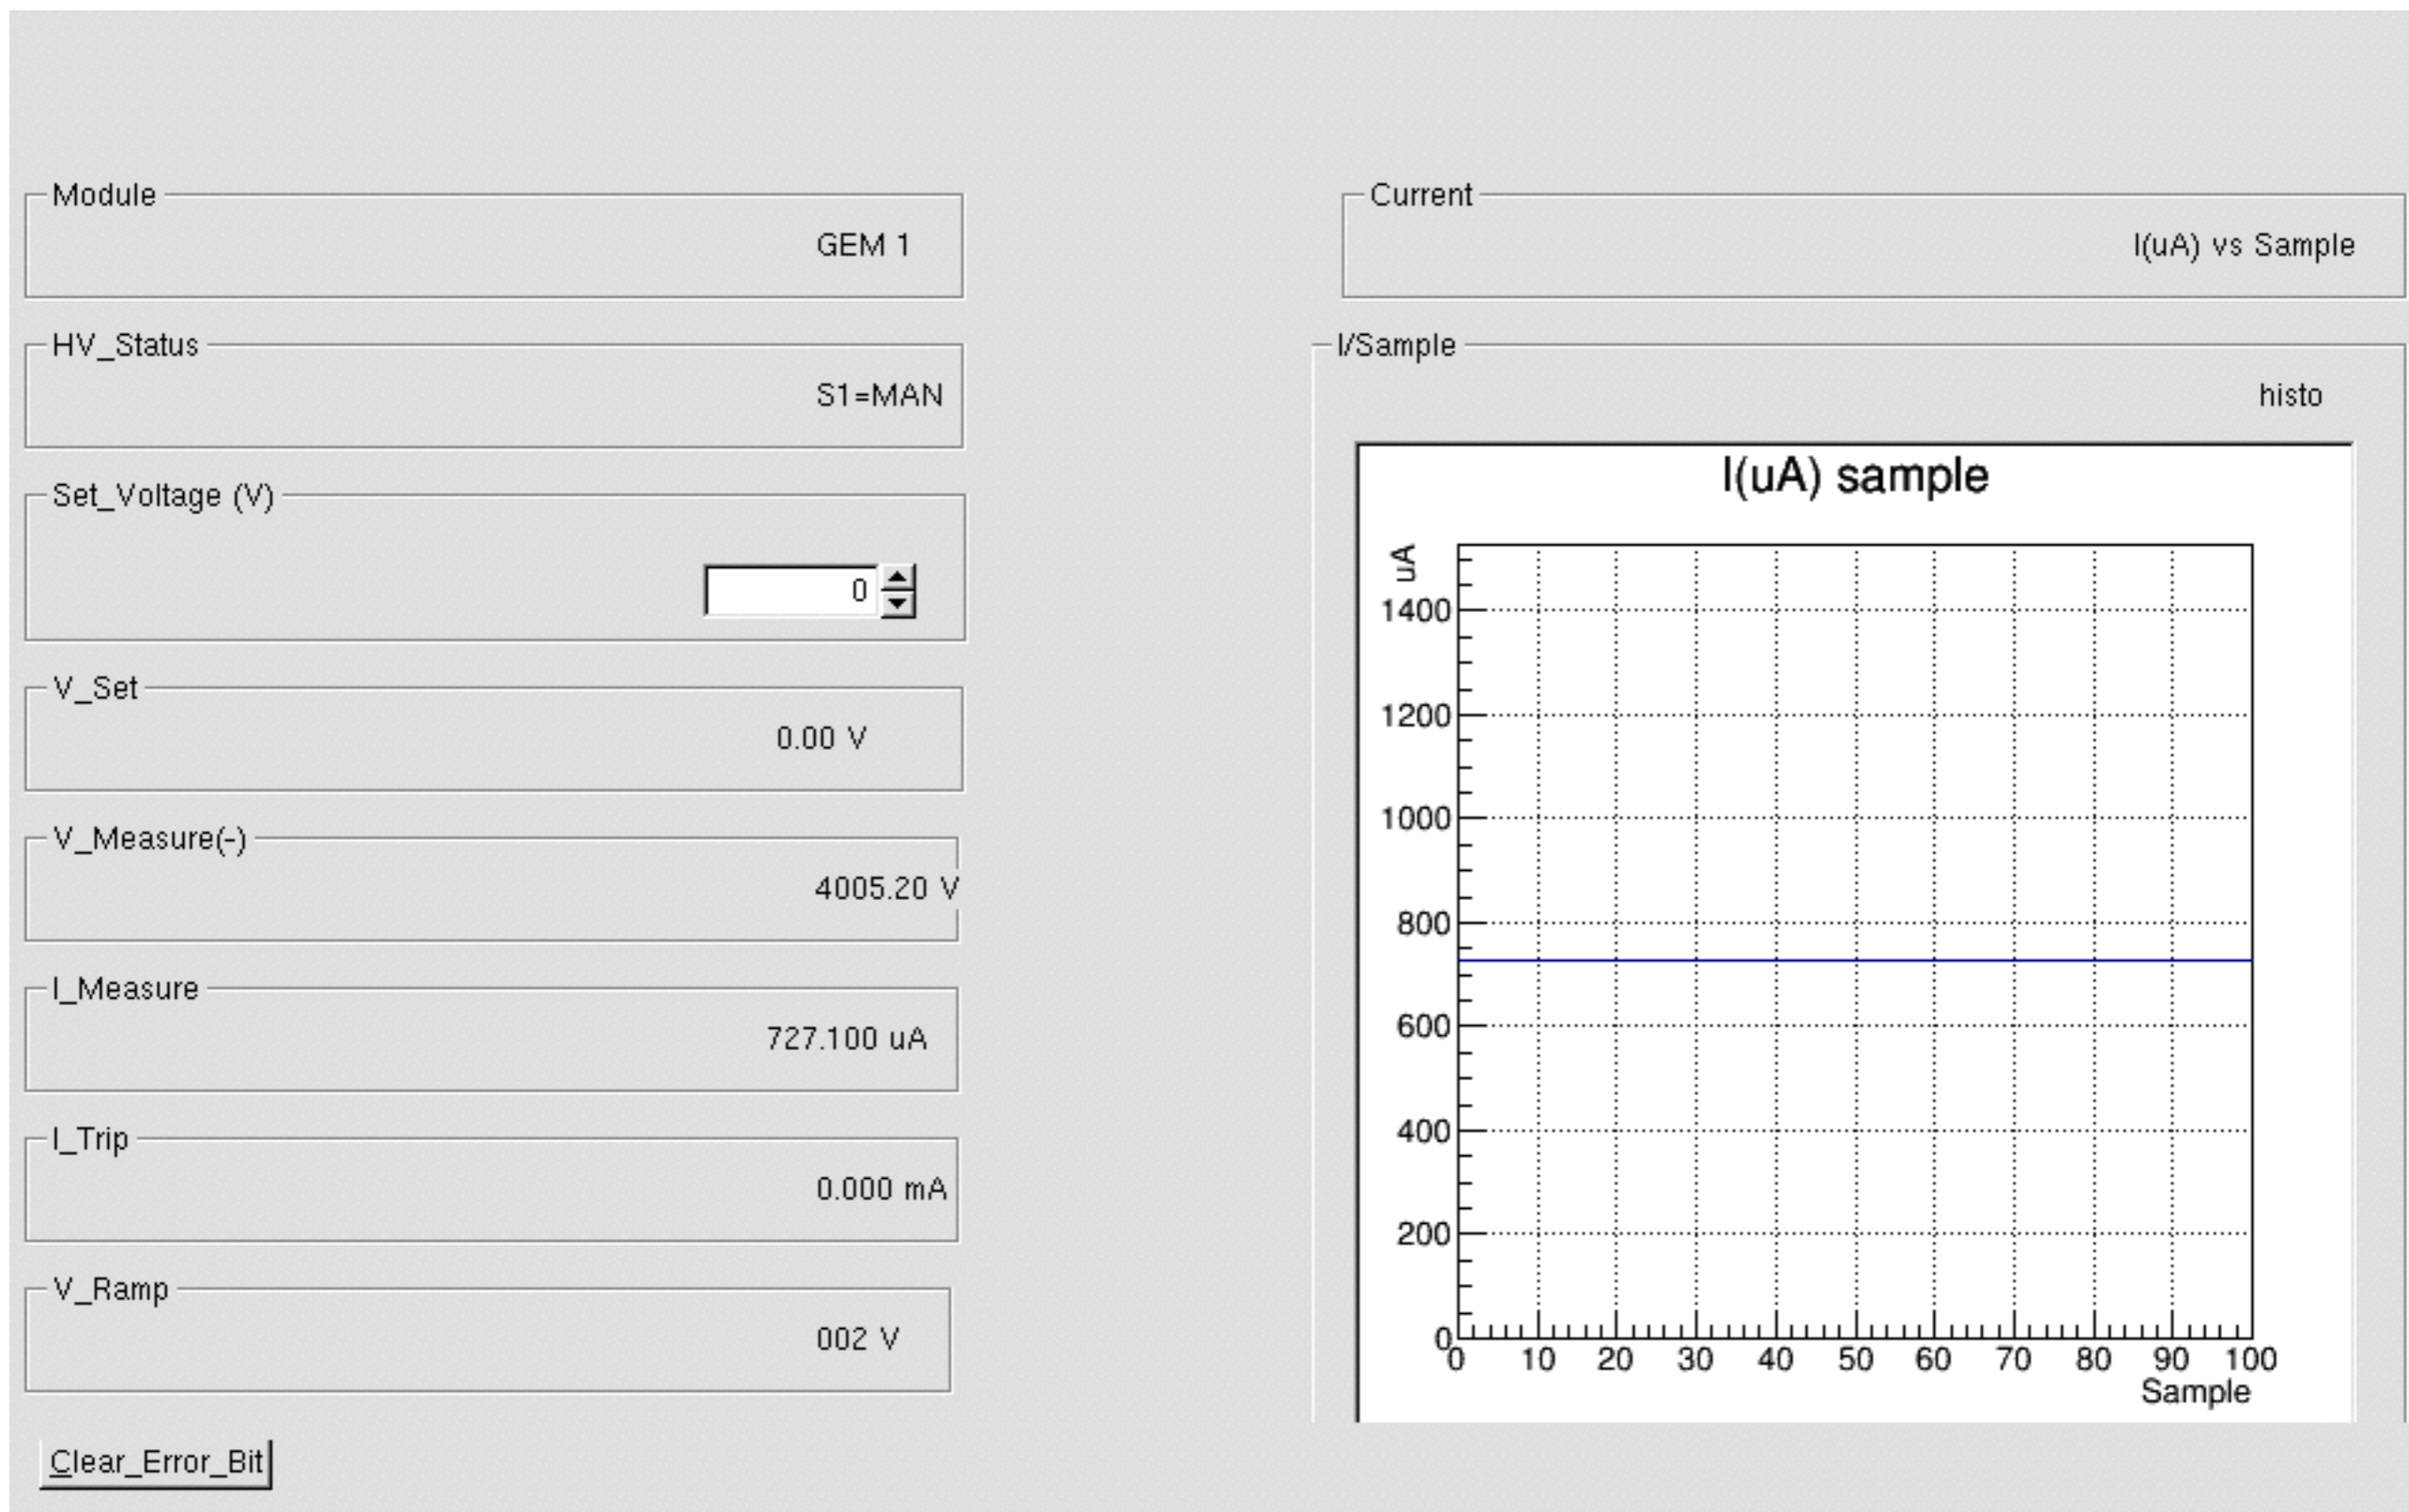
Module
GEM 1

HV_Status
S1=MAN

Set_Voltage (V)
0

V_Set
0.00 V

V_Measure(-)
4005.20 V

I_Measure
727.100 uA

I_Trip
0.000 mA

V_Ramp
002 V

Clear_Error_Bit

Current
I(uA) vs Sample

I/Sample
histo

I(uA) sample

uA
1400
1200
1000
800
600
400
200
0
0 10 20 30 40 50 60 70 80 90 100
Sample